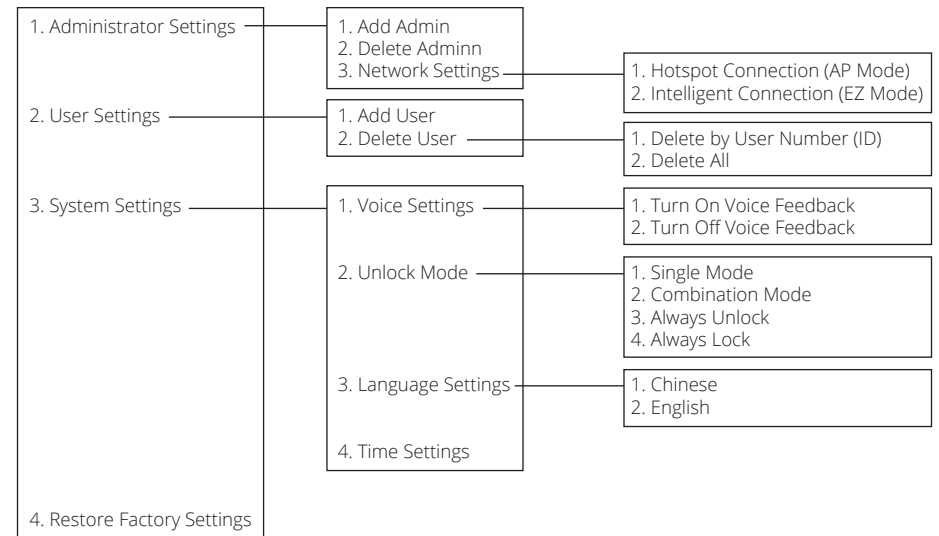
1. Administrator Settings

1. Add Admin
2. Delete Adminn
3. Network Settings

1. Hotspot Connection (AP Mode)
2. Intelligent Connection (EZ Mode)

2. User Settings

1. Add User
2. Delete User

1. Delete by User Number (ID)
2. Delete All

3. System Settings

1. Voice Settings

1. Turn On Voice Feedback
2. Turn Off Voice Feedback

2. Unlock Mode

1. Single Mode
2. Combination Mode
3. Always Unlock
4. Always Lock

3. Language Settings

1. Chinese
2. English

4. Time Settings

4. Restore Factory Settings